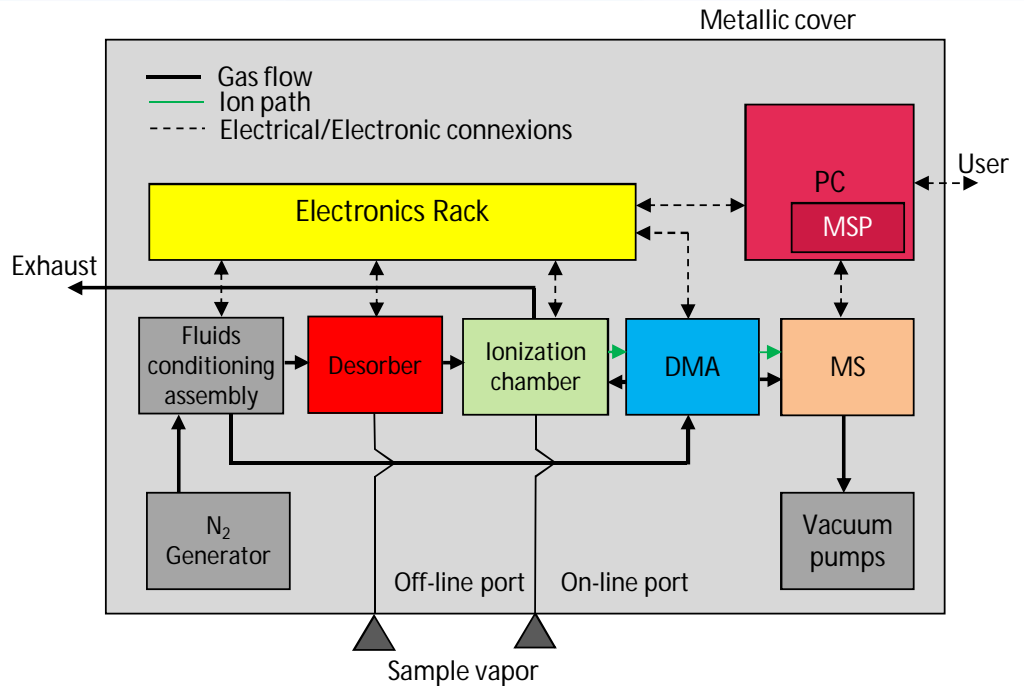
Metallic cover

Gas flow
Ion path
Electrical/Electronic connexions

User

PC

MSP

Electronics Rack

Exhaust

Fluids conditioning assembly

Desorber

Ionization chamber

DMA

MS

$N_2$ Generator

Vacuum pumps

Off-line port

On-line port

Sample vapor